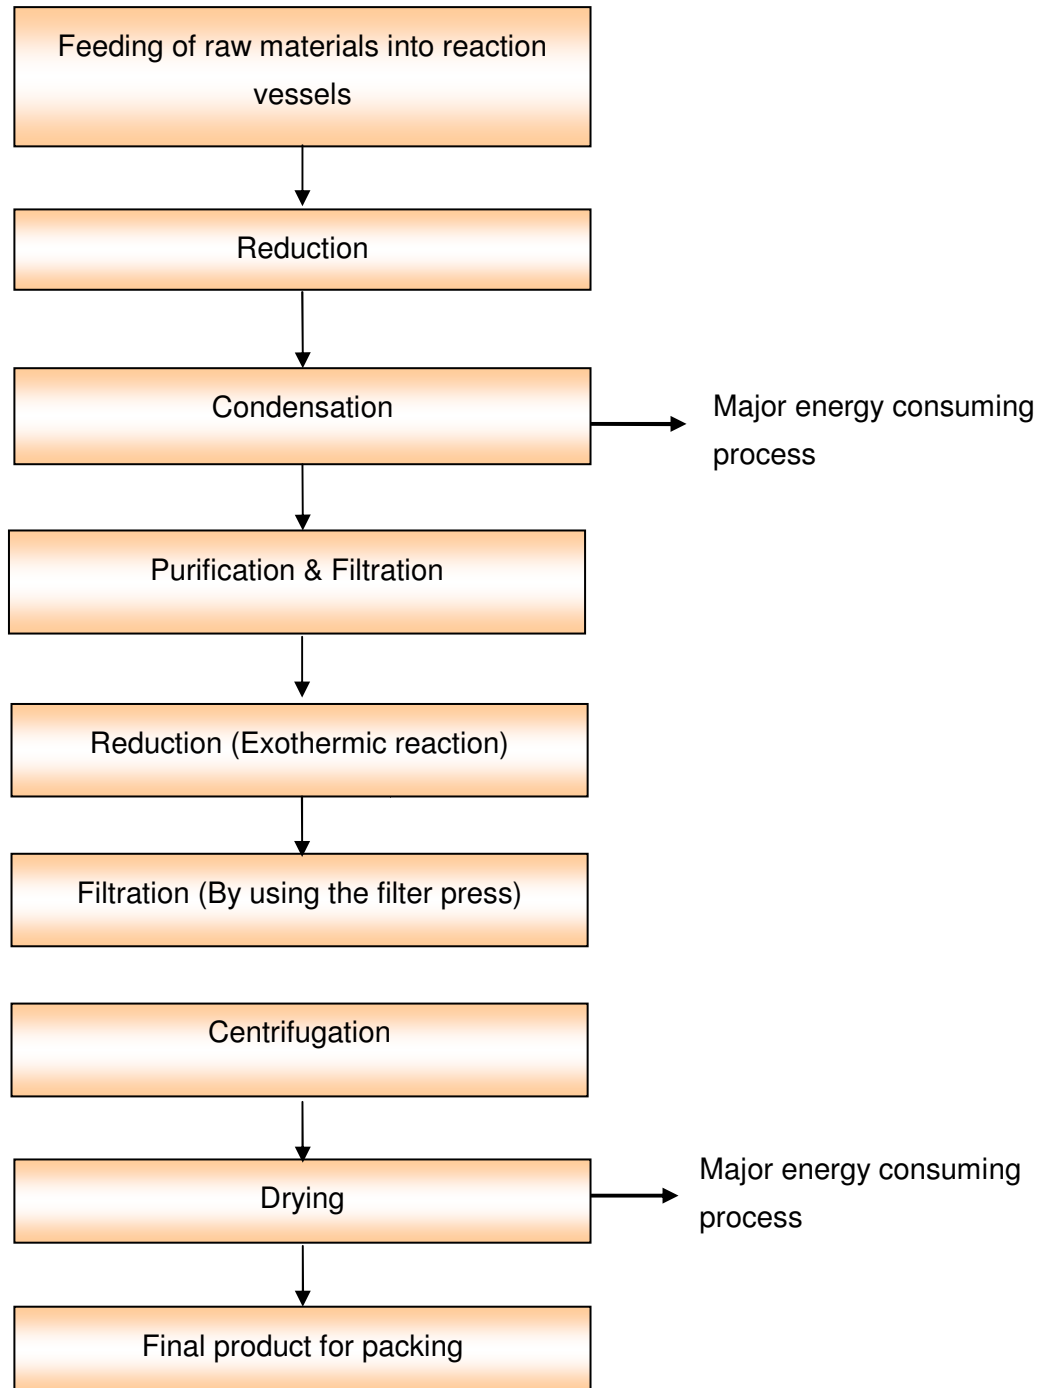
Feeding of raw materials into reaction vessels

Reduction

Condensation

Major energy consuming process

Purification & Filtration

Reduction (Exothermic reaction)

Filtration (By using the filter press)

Centrifugation

Drying

Major energy consuming process

Final product for packing